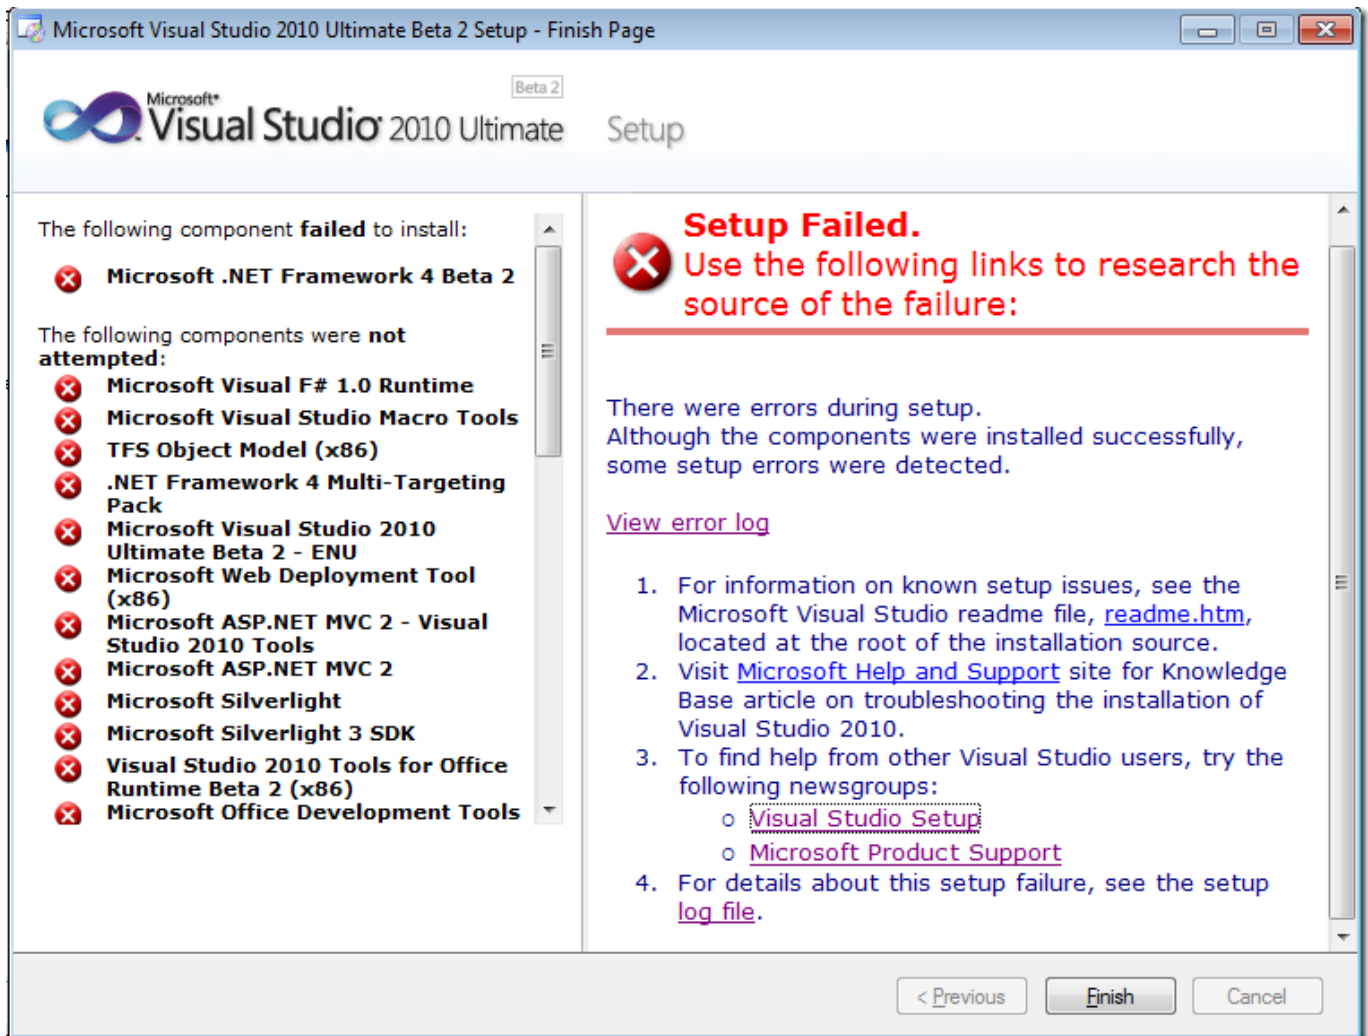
Microsoft Visual Studio 2010 Ultimate Beta 2 Setup - Finish Page

Microsoft® Visual Studio 2010 Ultimate Beta 2 Setup

The following component **failed** to install:

Microsoft .NET Framework 4 Beta 2

The following components were **not attempted**:

Microsoft Visual F# 1.0 Runtime
Microsoft Visual Studio Macro Tools
TFS Object Model (x86)
.NET Framework 4 Multi-Targeting Pack
Microsoft Visual Studio 2010 Ultimate Beta 2 - ENU
Microsoft Web Deployment Tool (x86)
Microsoft ASP.NET MVC 2 - Visual Studio 2010 Tools
Microsoft ASP.NET MVC 2
Microsoft Silverlight
Microsoft Silverlight 3 SDK
Visual Studio 2010 Tools for Office Runtime Beta 2 (x86)
Microsoft Office Development Tools

Setup Failed.
Use the following links to research the source of the failure:

There were errors during setup.
Although the components were installed successfully, some setup errors were detected.

View error log

1. For information on known setup issues, see the Microsoft Visual Studio readme file, readme.htm, located at the root of the installation source.
2. Visit Microsoft Help and Support site for Knowledge Base article on troubleshooting the installation of Visual Studio 2010.
3. To find help from other Visual Studio users, try the following newsgroups:
o Visual Studio Setup
o Microsoft Product Support
4. For details about this setup failure, see the setup log file.

< Previous
Finish
Cancel